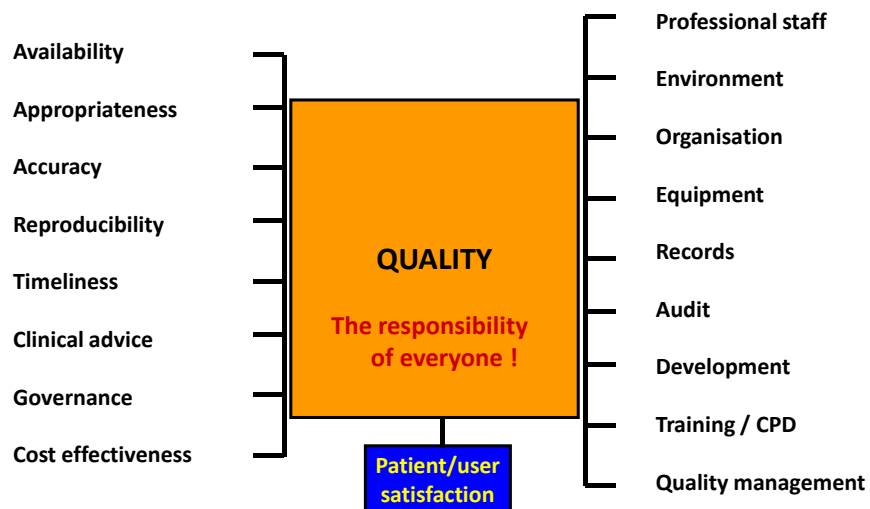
Availability
Appropriateness
Accuracy
Reproducibility
Timeliness
Clinical advice
Governance
Cost effectiveness

QUALITY

The responsibility of everyone !

Patient/user satisfaction

Professional staff
Environment
Organisation
Equipment
Records
Audit
Development
Training / CPD
Quality management